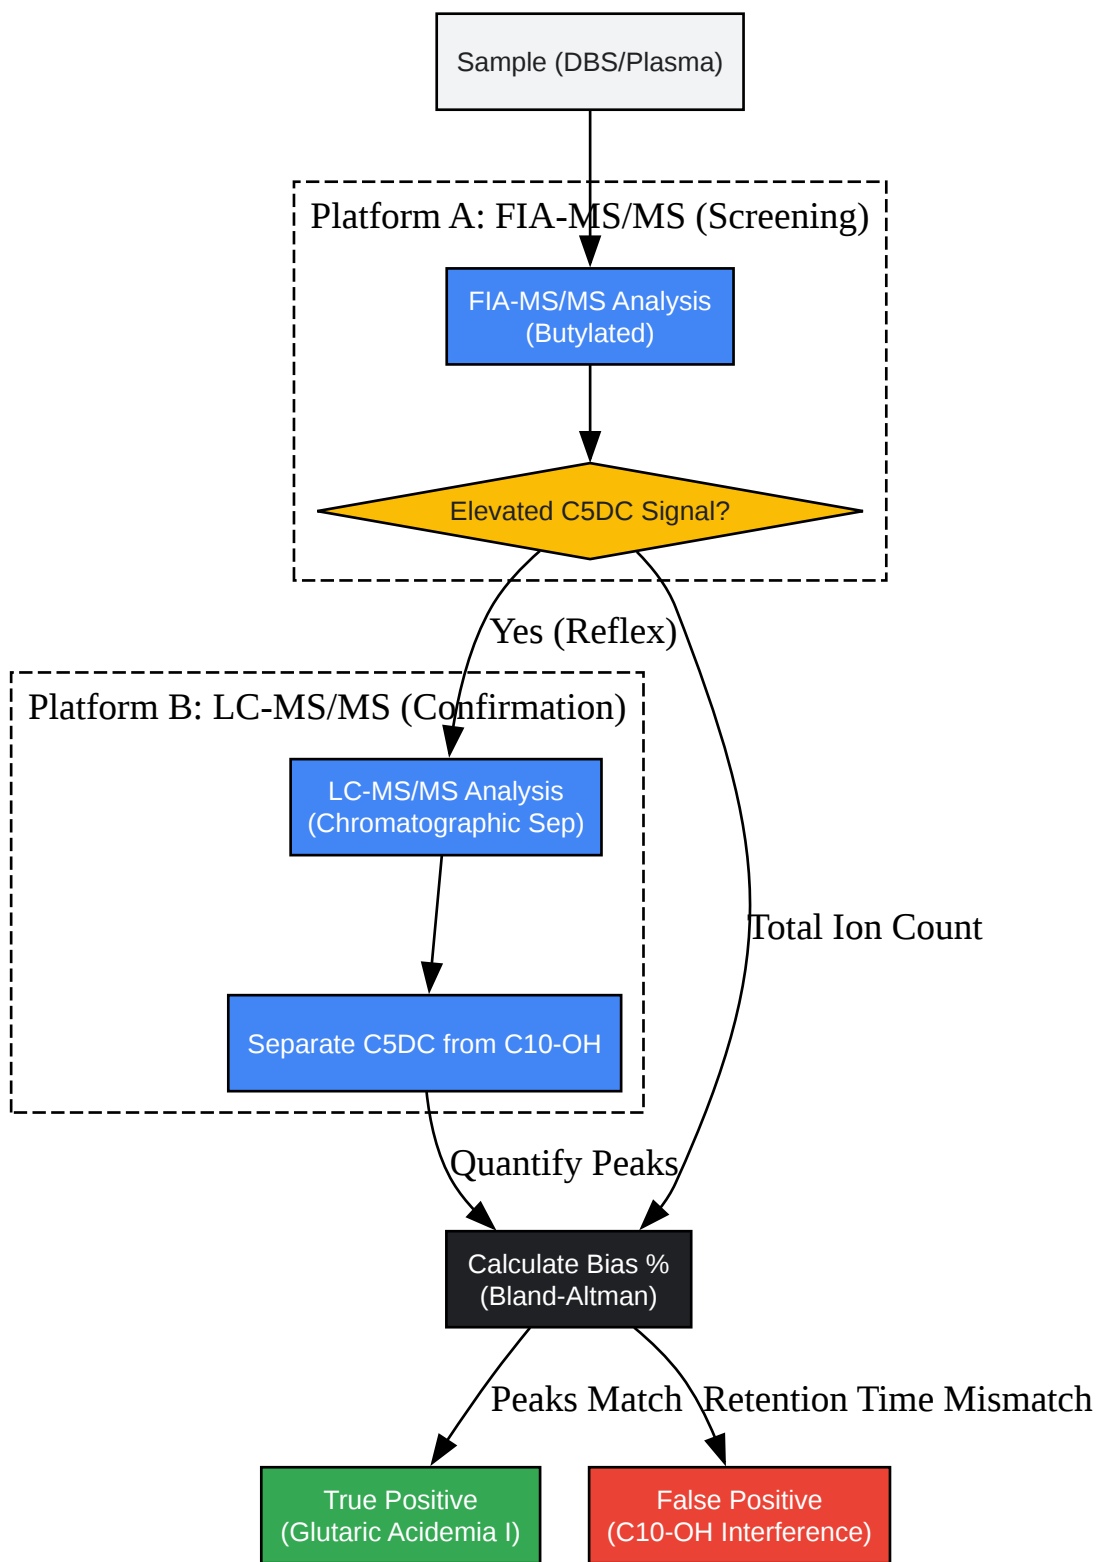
Sample (DBS/Plasma)

Platform A: FIA-MS/MS (Screening)

FIA-MS/MS Analysis (Butylated)

Elevated C5DC Signal?

Yes (Reflex)

Platform B: LC-MS/MS (Confirmation)

LC-MS/MS Analysis (Chromatographic Sep)

Separate C5DC from C10-OH

Total Ion Count

Quantify Peaks

Calculate Bias % (Bland-Altman)

Peaks Match

Retention Time Mismatch

True Positive (Glutaric Acidemia I)

False Positive (C10-OH Interference)